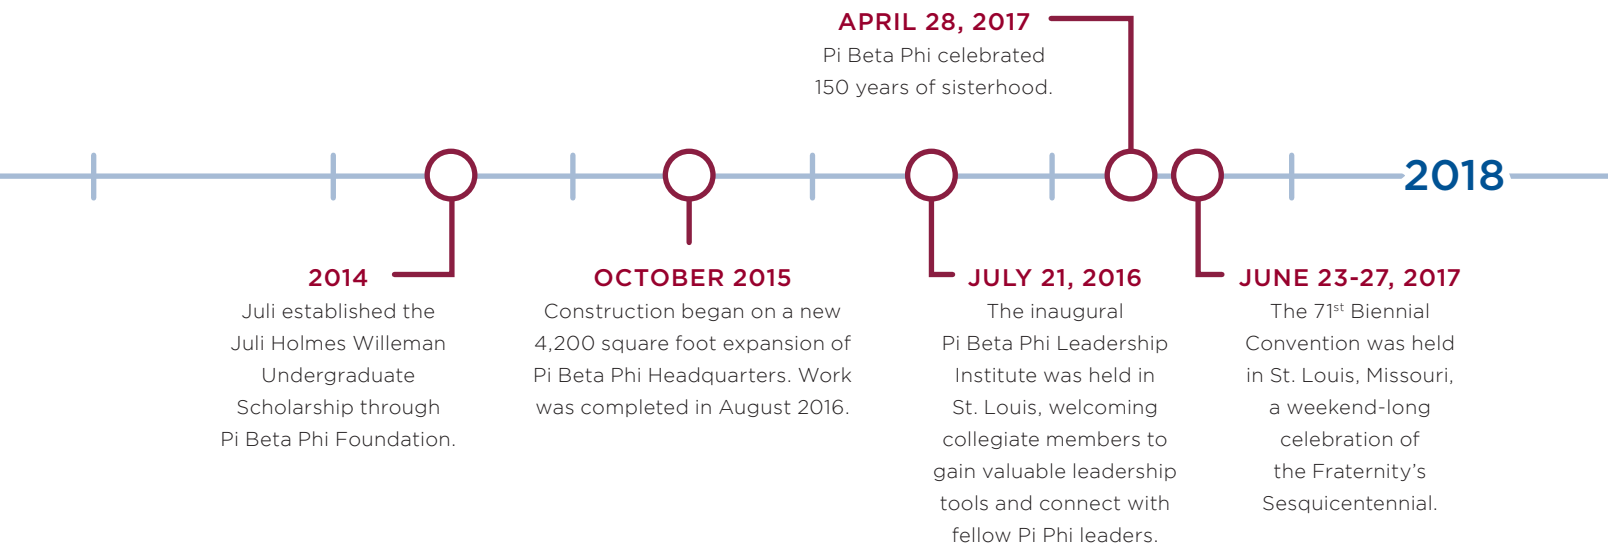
APRIL 28, 2017
Pi Beta Phi celebrated 150 years of sisterhood.

2018

2014
Juli established the Juli Holmes Willeman Undergraduate Scholarship through Pi Beta Phi Foundation.

OCTOBER 2015
Construction began on a new 4,200 square foot expansion of Pi Beta Phi Headquarters. Work was completed in August 2016.

JULY 21, 2016
The inaugural Pi Beta Phi Leadership Institute was held in St. Louis, welcoming collegiate members to gain valuable leadership tools and connect with fellow Pi Phi leaders.

JUNE 23-27, 2017
The 71$^{st}$ Biennial Convention was held in St. Louis, Missouri, a weekend-long celebration of the Fraternity's Sesquicentennial.